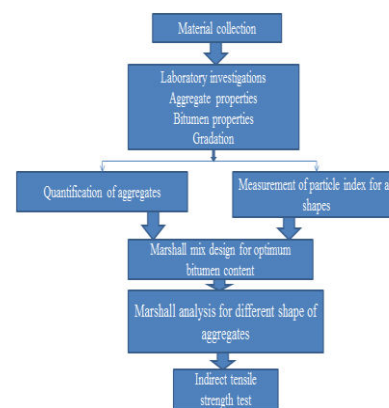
Material collection

Laboratory investigations
Aggregate properties
Bitumen properties
Gradation

Quantification of aggregates

Measurement of particle index for a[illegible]
shapes

Marshall mix design for optimum bitumen content

Marshall analysis for different shape of aggregates

Indirect tensile strength test